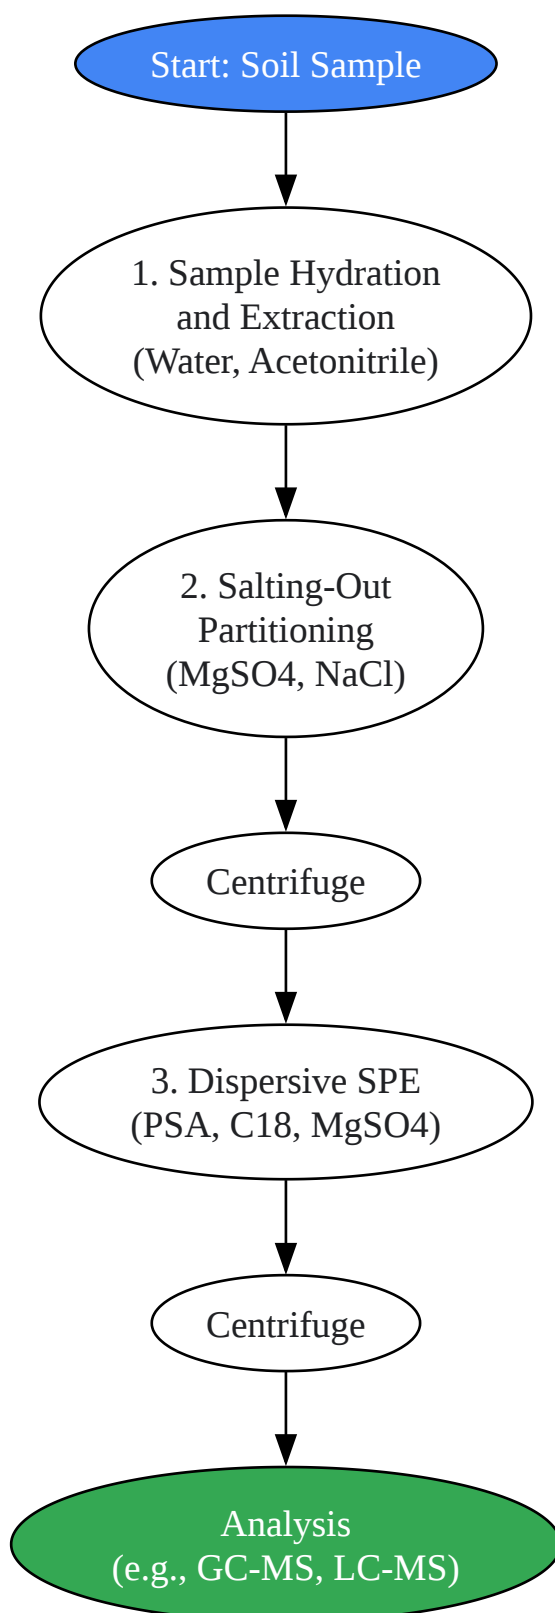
Start: Soil Sample

1. Sample Hydration and Extraction (Water, Acetonitrile)

2. Salting-Out Partitioning (MgSO4, NaCl)

Centrifuge

3. Dispersive SPE (PSA, C18, MgSO4)

Centrifuge

Analysis (e.g., GC-MS, LC-MS)